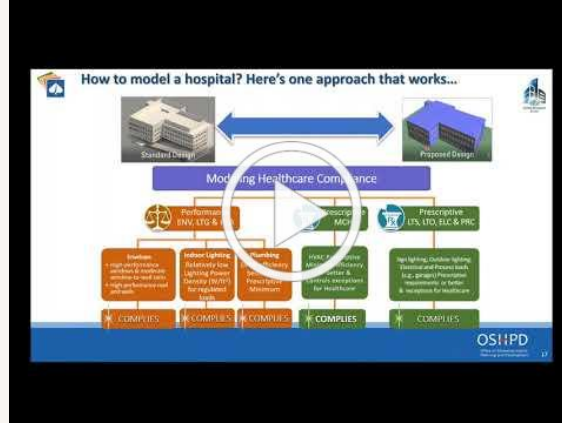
How to model a hospital? Here's one approach that works...

Standard Design

Proposed Design

Modeling Healthcare Compliance

Performance
ENV, LTG & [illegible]

Prescriptive
MCH

Prescriptive
LTS, LTO, ELC & PRC

Envelope
• high performance windows & moderate window to wall ratio
• high performance roof and walls

Indoor Lighting
Relatively low Lighting Power Density (W/ft²) for regulated loads

Plumbing
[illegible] efficiency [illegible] Prescriptive Minimum

HVAC Prescriptive Minimum Efficiency or better & controls exceptions for Healthcare

Sign lighting, Outdoor lighting, Electrical and Process loads (e.g., garage) Prescriptive requirements or better & exceptions for healthcare

COMPLIES

COMPLIES

COMPLIES

COMPLIES

COMPLIES

OSHPD

Office of Statewide Health Planning and Development

17